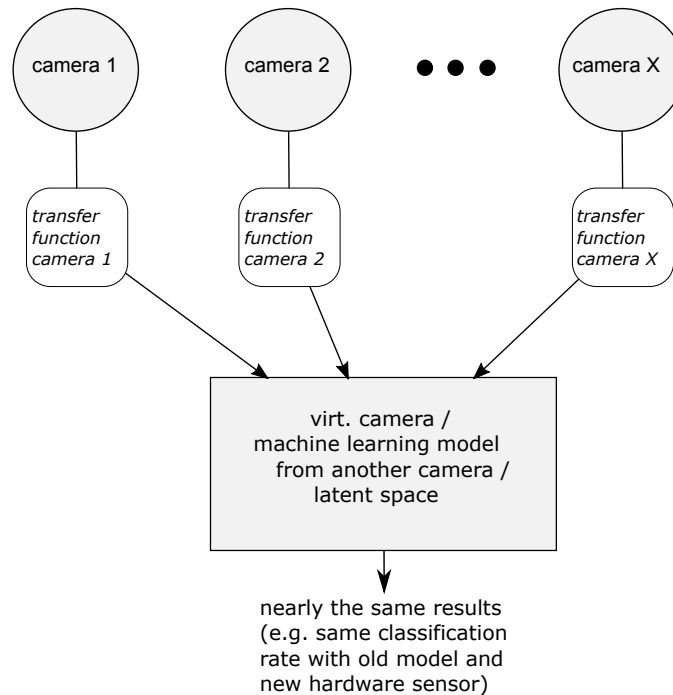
camera 1

camera 2

camera X

transfer function camera 1

transfer function camera 2

transfer function camera X

virt. camera / machine learning model from another camera / latent space

nearly the same results (e.g. same classification rate with old model and new hardware sensor)